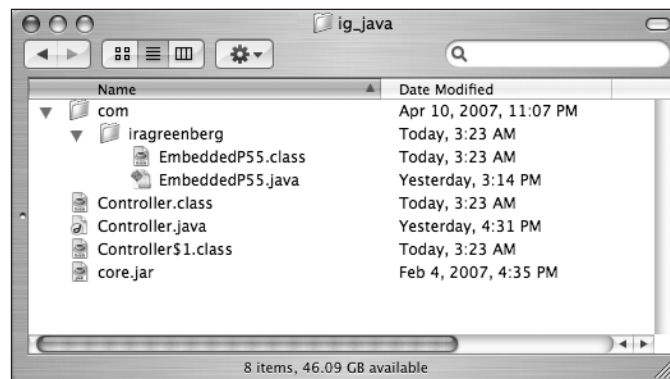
ig_java

Name | Date Modified
com | Apr 10, 2007, 11:07 PM
iragreenberg | Today, 3:23 AM
EmbeddedP55.class | Today, 3:23 AM
EmbeddedP55.java | Yesterday, 3:14 PM
Controller.class | Today, 3:23 AM
Controller.java | Yesterday, 4:31 PM
Controller$1.class | Today, 3:23 AM
core.jar | Feb 4, 2007, 4:35 PM

8 items, 46.09 GB available